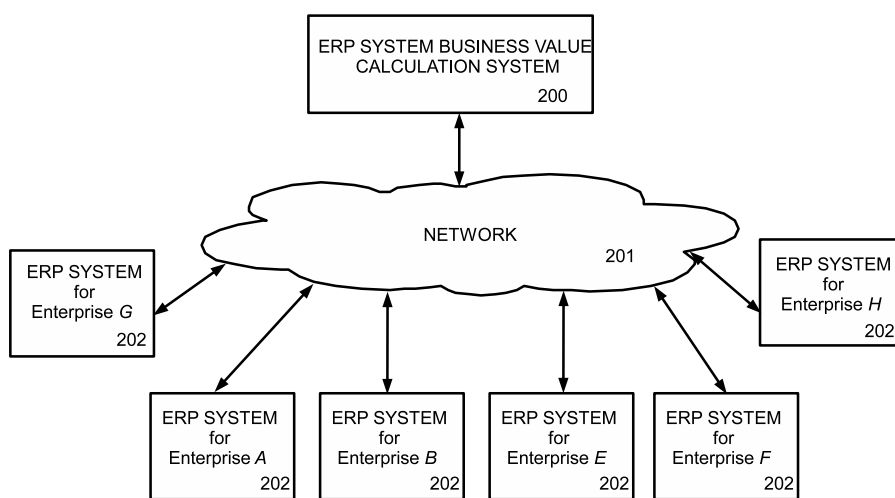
ERP SYSTEM BUSINESS VALUE CALCULATION SYSTEM
200

NETWORK
201

ERP SYSTEM for Enterprise *G*
202

ERP SYSTEM for Enterprise *H*
202

ERP SYSTEM for Enterprise *A*
202

ERP SYSTEM for Enterprise *B*
202

ERP SYSTEM for Enterprise *E*
202

ERP SYSTEM for Enterprise *F*
202